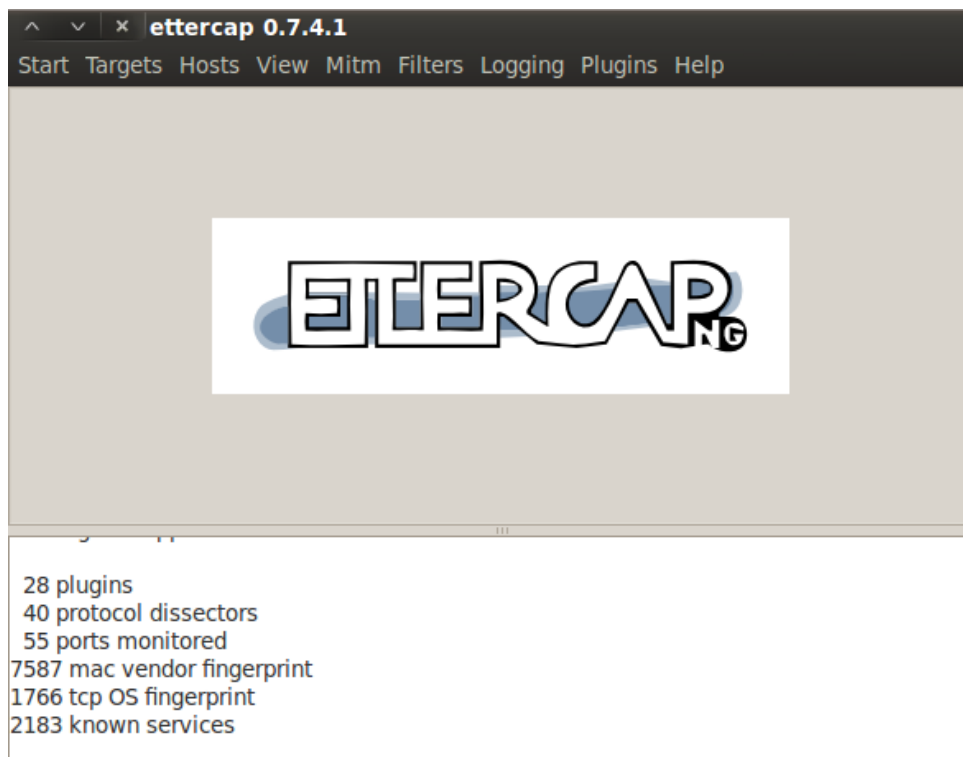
ettercap 0.7.4.1

Start Targets Hosts View Mitm Filters Logging Plugins Help

ETTERCAP NG

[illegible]

28 plugins
40 protocol dissectors
55 ports monitored
7587 mac vendor fingerprint
1766 tcp OS fingerprint
2183 known services